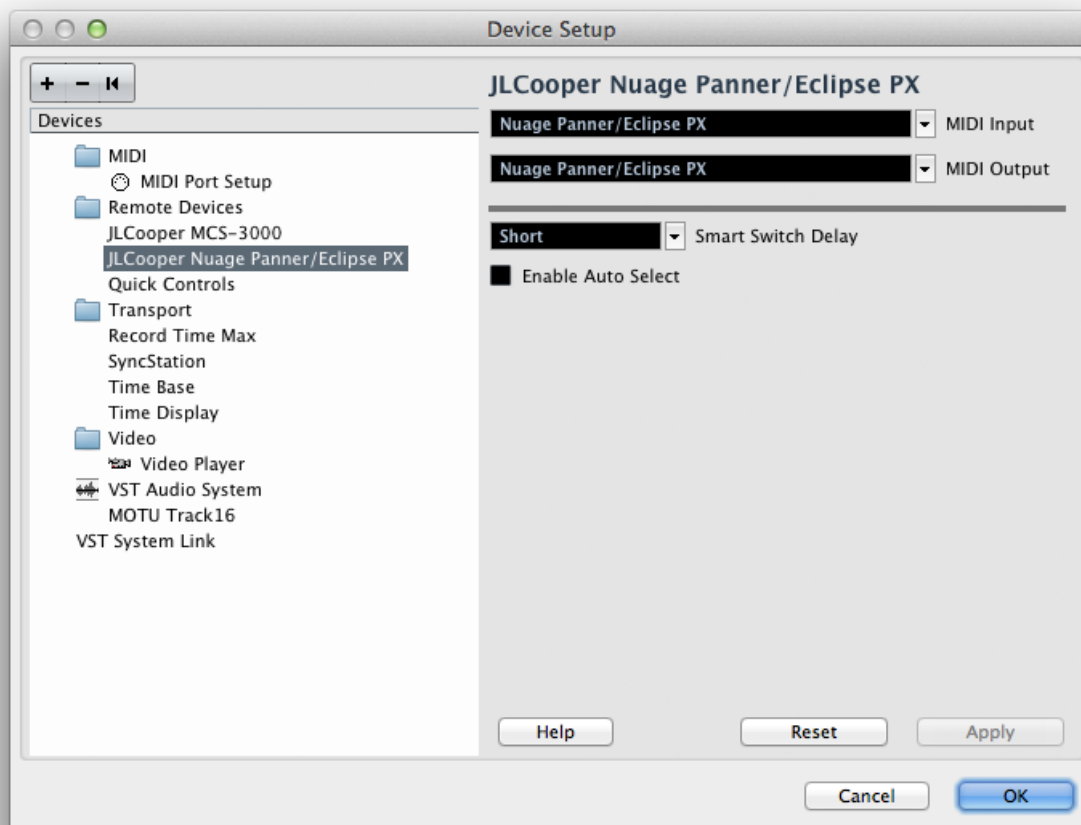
Device Setup

+ − ⏮

Devices

MIDI
MIDI Port Setup
Remote Devices
JLCooper MCS-3000
JLCooper Nuage Panner/Eclipse PX
Quick Controls
Transport
Record Time Max
SyncStation
Time Base
Time Display
Video
Video Player
VST Audio System
MOTU Track16
VST System Link

JLCooper Nuage Panner/Eclipse PX

Nuage Panner/Eclipse PX MIDI Input

Nuage Panner/Eclipse PX MIDI Output

Short Smart Switch Delay

Enable Auto Select

Help Reset Apply

Cancel OK